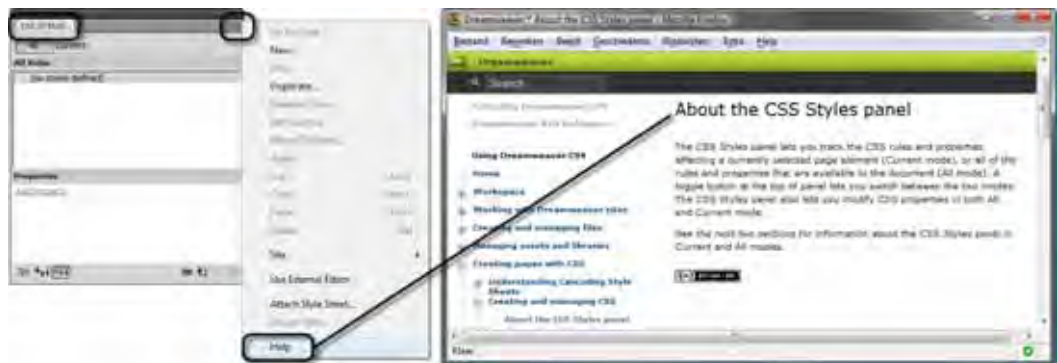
CSS STYLES

All | Current

All Rules

(no styles defined)

Properties

Add Property

New...

Duplicate...

Site

Use External Editor

Attach Style Sheet...

Help

Dreamweaver * About the CSS Styles panel * Mozilla Firefox

Bestand Bewerken Beeld Geschiedenis Bladwijzers Extra Help

Dreamweaver

Search

About the CSS Styles panel

Using Dreamweaver CS4

Home

Workspace

Working with Dreamweaver sites

Creating and managing files

Managing assets and libraries

Creating pages with CSS

Understanding Cascading Style Sheets

Creating and managing CSS

About the CSS Styles panel

The CSS Styles panel lets you track the CSS rules and properties affecting a currently selected page element (Current mode), or all of the rules and properties that are available to the document (All mode). A toggle button at the top of panel lets you switch between the two modes. The CSS Styles panel also lets you modify CSS properties in both All and Current mode.

See the next two sections for information about the CSS Styles panel in Current and All modes.

Klaar